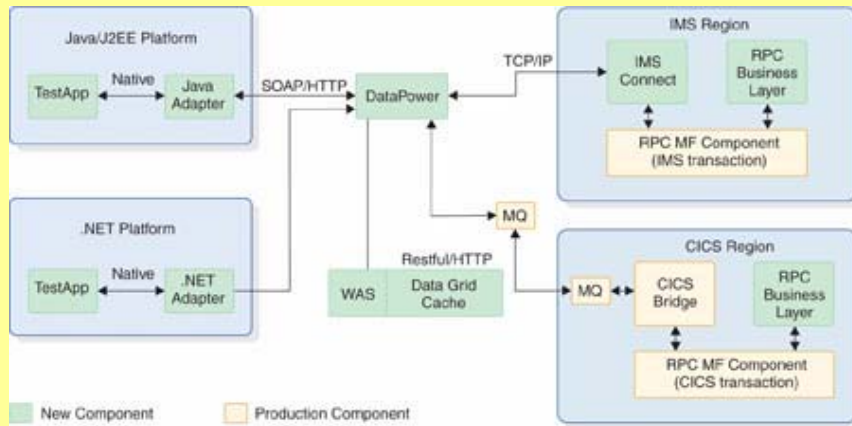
Java/J2EE Platform

TestApp

Native

Java Adapter

SOAP/HTTP

DataPower

TCP/IP

IMS Region

IMS Connect

RPC Business Layer

RPC MF Component (IMS transaction)

.NET Platform

TestApp

Native

.NET Adapter

MQ

Restful/HTTP

WAS

Data Grid Cache

CICS Region

MQ

CICS Bridge

RPC Business Layer

RPC MF Component (CICS transaction)

New Component

Production Component